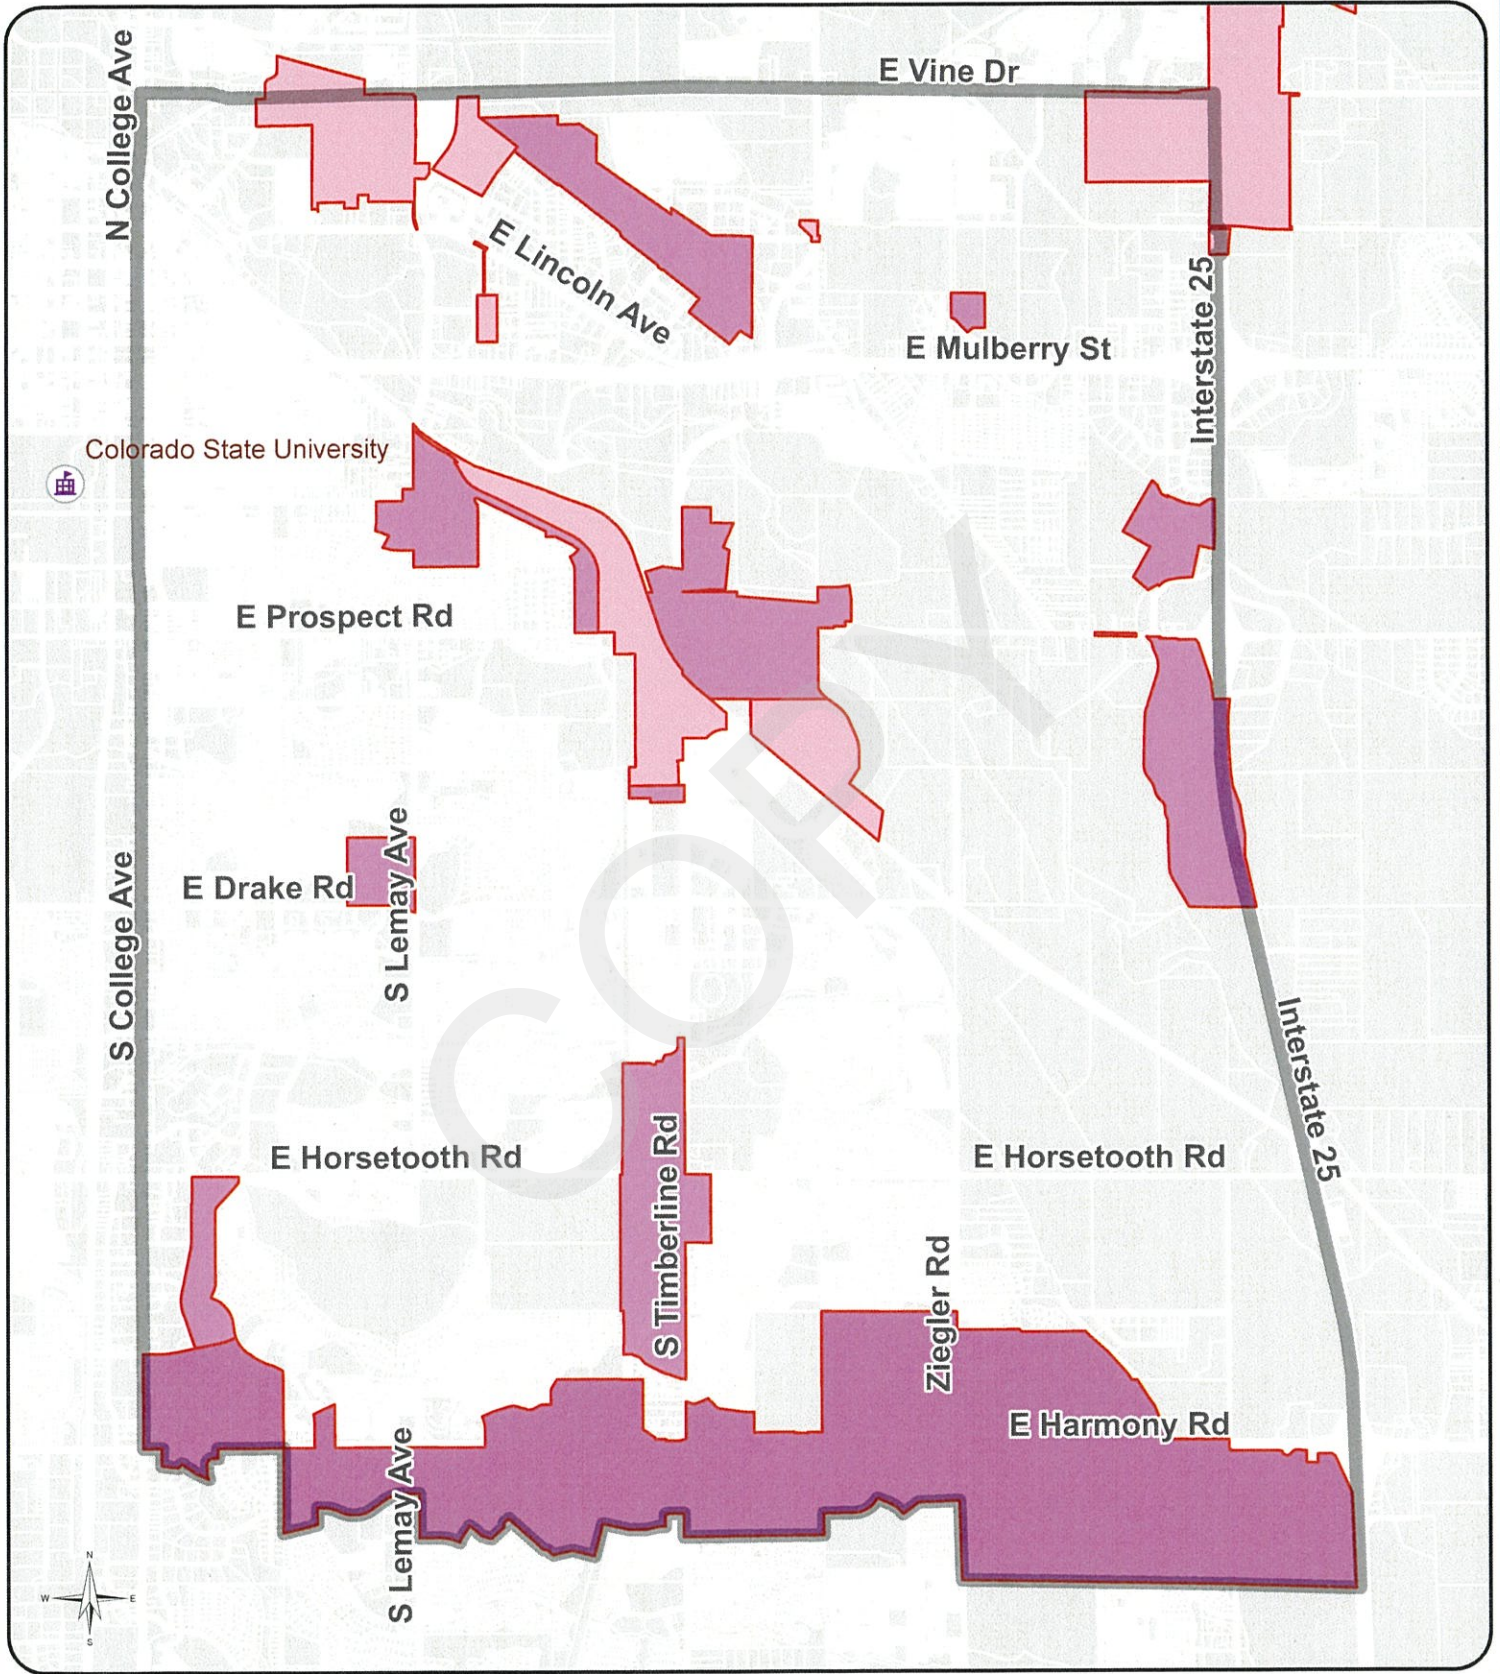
E Vine Dr

N College Ave

E Lincoln Ave

E Mulberry St

Interstate 25

Colorado State University

E Prospect Rd

COPY

E Drake Rd

S Lemay Ave

S College Ave

E Horsetooth Rd

S Timberline Rd

E Horsetooth Rd

Interstate 25

Ziegler Rd

E Harmony Rd

S Lemay Ave

N
W
E
S